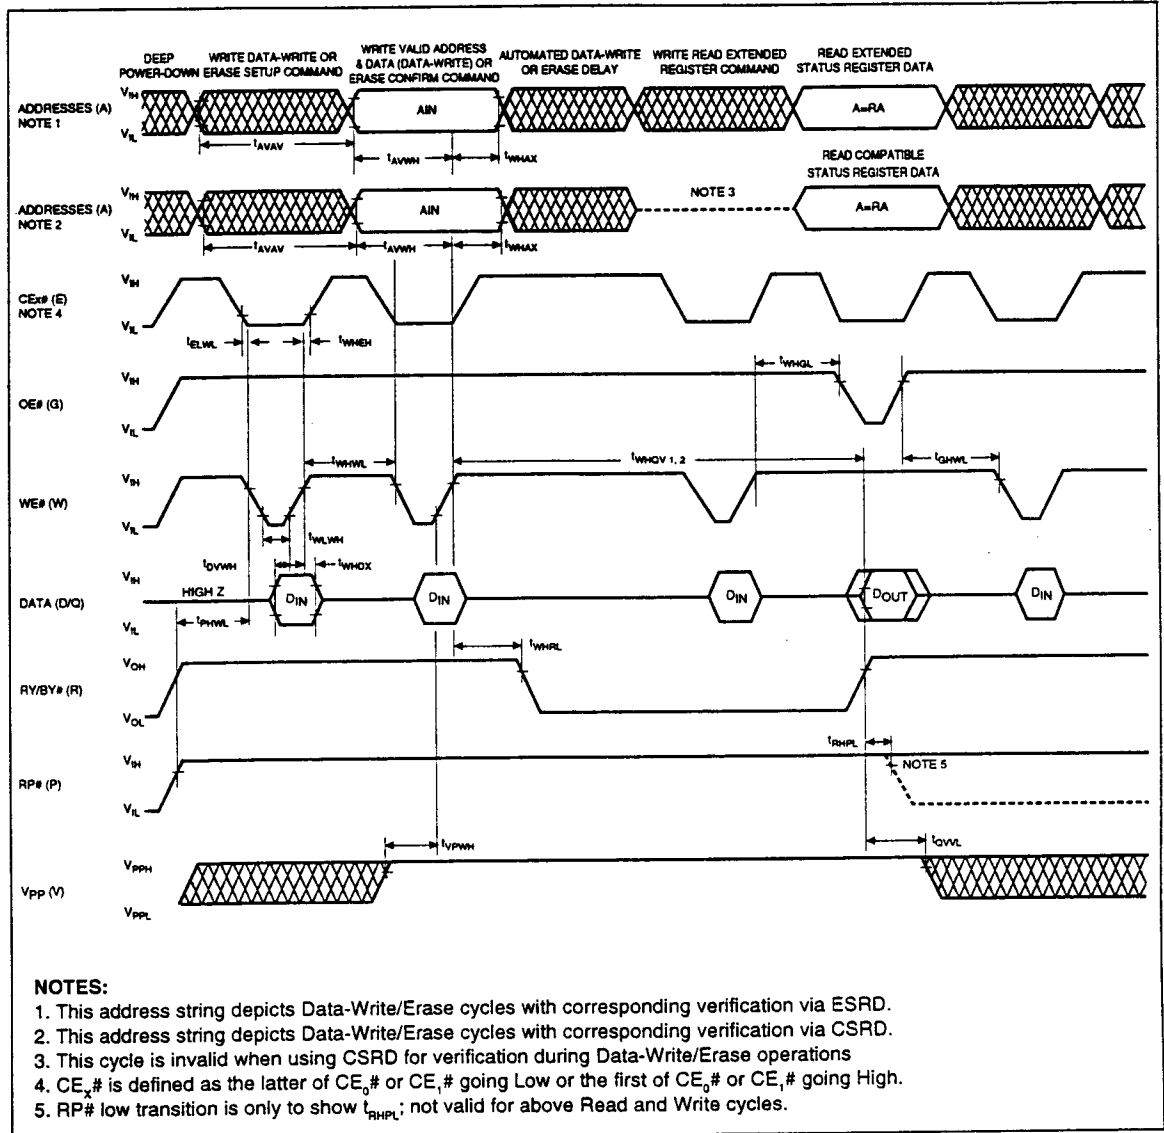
DEEP POWER-DOWN

WRITE DATA-WRITE OR ERASE SETUP COMMAND

WRITE VALID ADDRESS & DATA (DATA-WRITE) OR ERASE CONFIRM COMMAND

AUTOMATED DATA-WRITE OR ERASE DELAY

WRITE READ EXTENDED REGISTER COMMAND

READ EXTENDED STATUS REGISTER DATA

ADDRESSES (A) NOTE 1

$V_{IH}$

$V_{IL}$

AIN

A=RA

$t_{AVAV}$

$t_{AVWH}$

$t_{WHAX}$

READ COMPATIBLE STATUS REGISTER DATA

ADDRESSES (A) NOTE 2

$V_{IH}$

$V_{IL}$

AIN

NOTE 3

A=RA

$t_{AVAV}$

$t_{AVWH}$

$t_{WHAX}$

CEx# (E) NOTE 4

$V_{IH}$

$V_{IL}$

$t_{ELWL}$

$t_{WHEH}$

$t_{WHGL}$

OE# (G)

$V_{IH}$

$V_{IL}$

$t_{WHWL}$

$t_{WHQV 1, 2}$

$t_{GHWL}$

WE# (W)

$V_{IH}$

$V_{IL}$

$t_{DVWH}$

$t_{WLWH}$

$t_{WHDX}$

DATA (D/Q)

$V_{IH}$

$V_{IL}$

HIGH Z

$D_{IN}$

$D_{IN}$

$D_{IN}$

$D_{OUT}$

$D_{IN}$

$t_{PHWL}$

$t_{WHRL}$

RY/BY# (R)

$V_{OH}$

$V_{OL}$

$t_{RHPL}$

RP# (P)

$V_{IH}$

$V_{IL}$

NOTE 5

$t_{VPWH}$

$t_{QVVL}$

$V_{PP}$ (V)

$V_{PPH}$

$V_{PPL}$

NOTES:
1. This address string depicts Data-Write/Erase cycles with corresponding verification via ESRD.
2. This address string depicts Data-Write/Erase cycles with corresponding verification via CSRD.
3. This cycle is invalid when using CSRD for verification during Data-Write/Erase operations
4. $CE_x$# is defined as the latter of $CE_0$# or $CE_1$# going Low or the first of $CE_0$# or $CE_1$# going High.
5. RP# low transition is only to show $t_{RHPL}$; not valid for above Read and Write cycles.